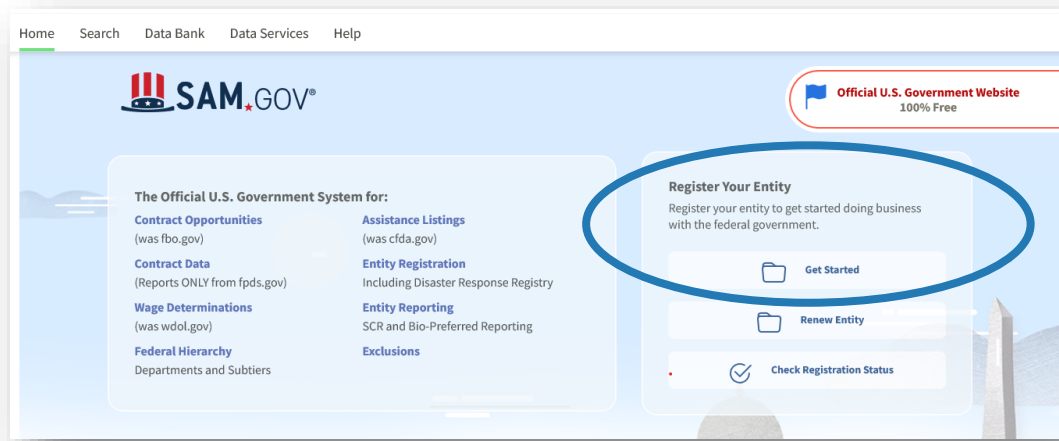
Home Search Data Bank Data Services Help

SAM.GOV®

Official U.S. Government Website
100% Free

The Official U.S. Government System for:

Contract Opportunities
(was fbo.gov)

Contract Data
(Reports ONLY from fpds.gov)

Wage Determinations
(was wdol.gov)

Federal Hierarchy
Departments and Subtiers

Assistance Listings
(was cfda.gov)

Entity Registration
Including Disaster Response Registry

Entity Reporting
SCR and Bio-Preferred Reporting

Exclusions

Register Your Entity
Register your entity to get started doing business with the federal government.

Get Started

Renew Entity

Check Registration Status